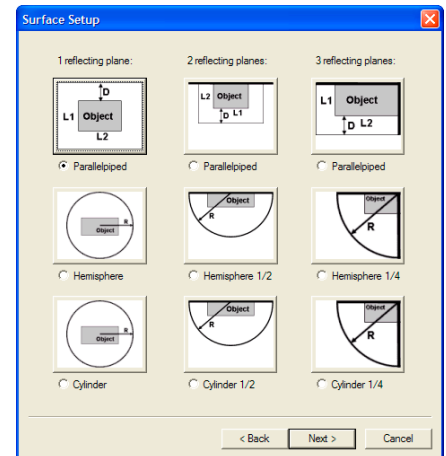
Surface Setup

1 reflecting plane:

D
L1 Object
L2

Parallelpiped

Object
R

Hemisphere

Object
R

Cylinder

2 reflecting planes:

L2 Object
D L1

Parallelpiped

Object
R

Hemisphere 1/2

Object
R

Cylinder 1/2

3 reflecting planes:

L1 Object
D L2

Parallelpiped

Object
R

Hemisphere 1/4

Object
R

Cylinder 1/4

< Back
Next >
Cancel